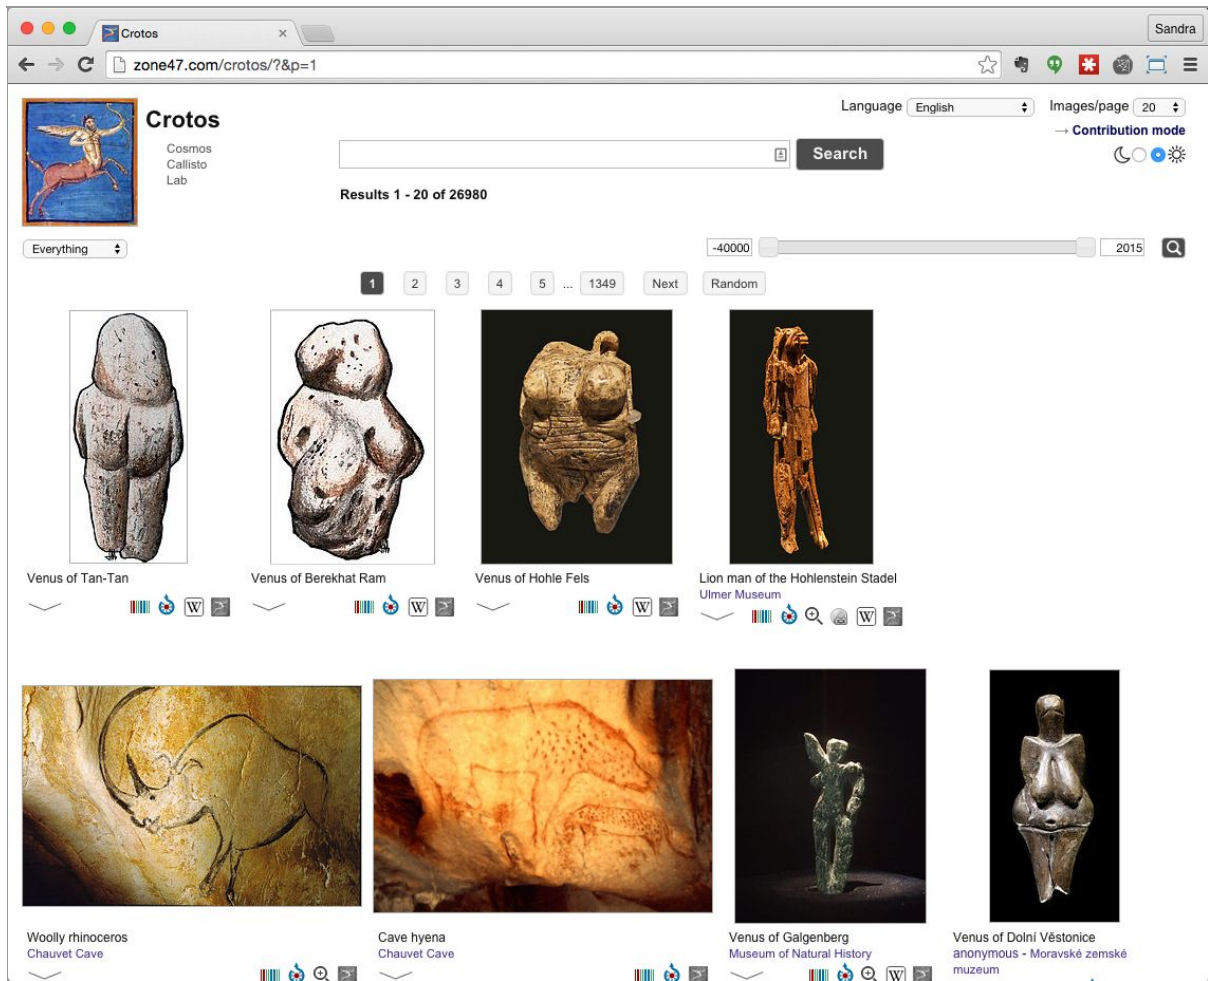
Crotos
Sandra
zone47.com/crotos/?&p=1

Crotos
Cosmos
Callisto
Lab

Language English
Images/page 20
→ Contribution mode

Search
Results 1 - 20 of 26980

Everything
-40000
2015

1 2 3 4 5 ... 1349 Next Random

Venus of Tan-Tan
Venus of Berekhat Ram
Venus of Hohle Fels
Lion man of the Hohlenstein Stadel
Ulmer Museum

Woolly rhinoceros
Chauvet Cave
Cave hyena
Chauvet Cave
Venus of Galgenberg
Museum of Natural History
Venus of Dolní Věstonice
anonymous - Moravské zemské muzeum